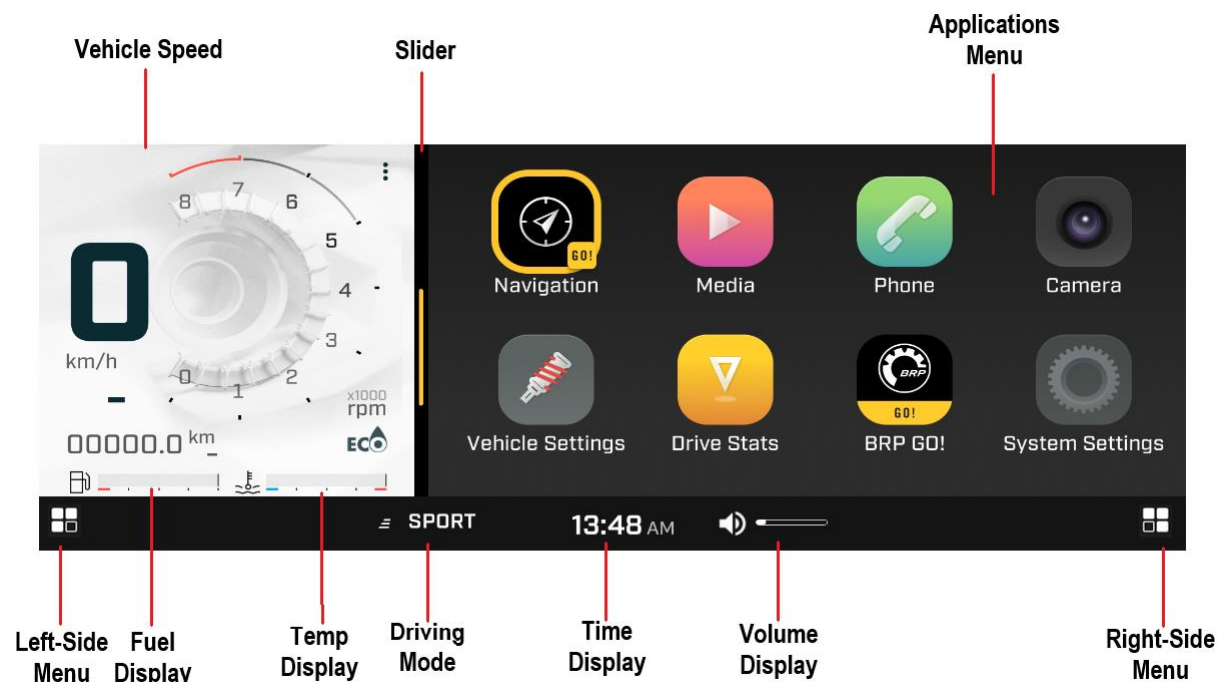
Vehicle Speed

Slider

Applications Menu

8 7 6 5 4 3 2 1 0

0

km/h

x1000 rpm

00000.0 km

ECO

Navigation

GO!

Media

Phone

Camera

Vehicle Settings

Drive Stats

BRP

GO!

BRP GO!

System Settings

SPORT

13:48 AM

Left-Side Menu

Fuel Display

Temp Display

Driving Mode

Time Display

Volume Display

Right-Side Menu